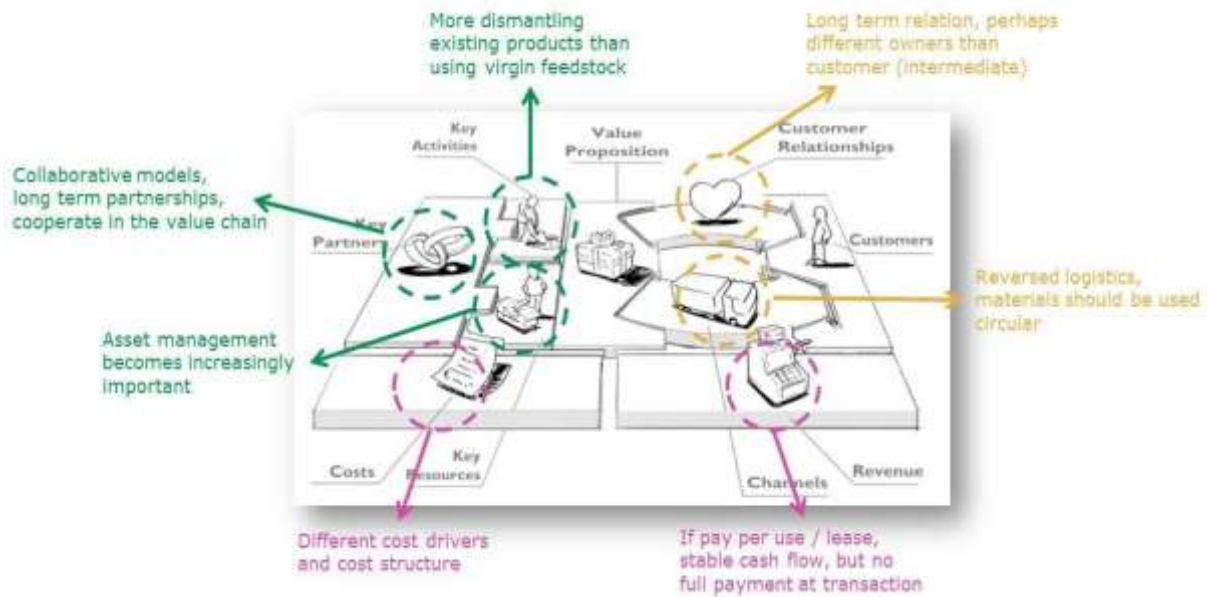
More dismantling existing products than using virgin feedstock

Long term relation, perhaps different owners than customer (intermediate)

Collaborative models, long term partnerships, cooperate in the value chain

Key Activities

Value Proposition

Customer Relationships

Key Partners

Customers

Reversed logistics, materials should be used circular

Asset management becomes increasingly important

Costs

Key Resources

Channels

Revenue

Different cost drivers and cost structure

If pay per use / lease, stable cash flow, but no full payment at transaction